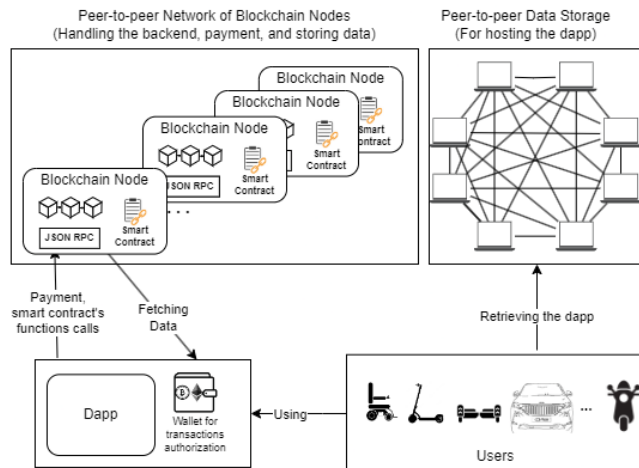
Peer-to-peer Network of Blockchain Nodes
(Handling the backend, payment, and storing data)

Peer-to-peer Data Storage
(For hosting the dapp)

Blockchain Node

Blockchain Node

Smart Contract

Blockchain Node

JSON RPC

Smart Contract

Blockchain Node

JSON RPC

Smart Contract

Smart Contract

. . .

Payment, smart contract's functions calls

Fetching Data

Retrieving the dapp

Dapp

Wallet for transactions authorization

Using

...

Users